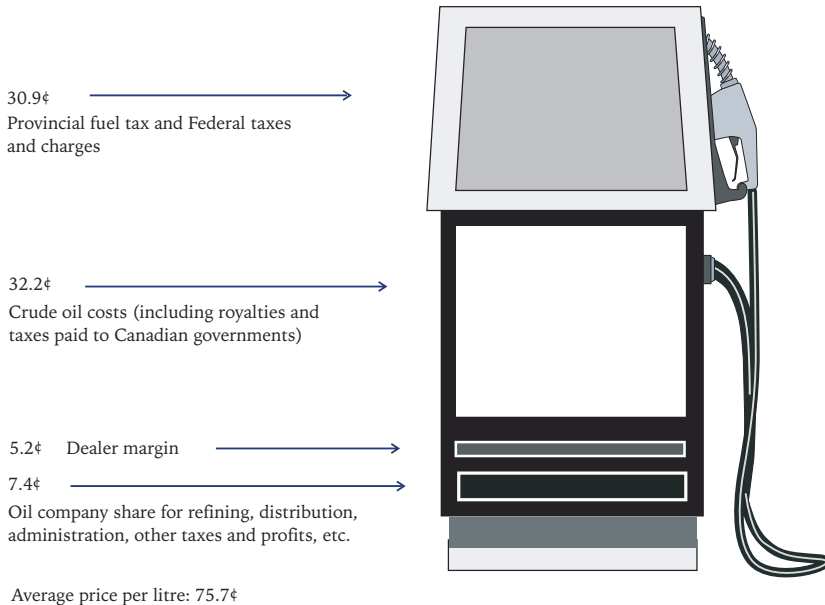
30.9¢
Provincial fuel tax and Federal taxes and charges

32.2¢
Crude oil costs (including royalties and taxes paid to Canadian governments)

5.2¢ Dealer margin

7.4¢
Oil company share for refining, distribution, administration, other taxes and profits, etc.

Average price per litre: 75.7¢